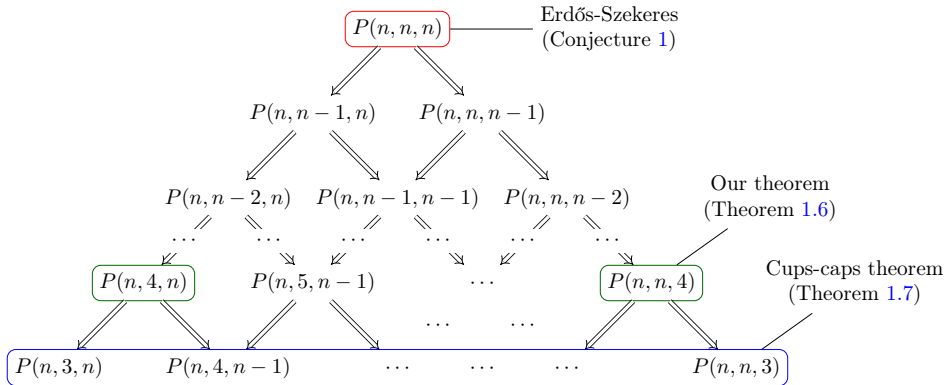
$P(n,n,n)$ Erdős-Szekeres (Conjecture 1)

$P(n,n-1,n)$ $P(n,n,n-1)$

$P(n,n-2,n)$ $P(n,n-1,n-1)$ $P(n,n,n-2)$ Our theorem (Theorem 1.6)

$\cdots$ $\cdots$ $\cdots$ $\cdots$ $\cdots$ $\cdots$

$P(n,4,n)$ $P(n,5,n-1)$ $\cdots$ $P(n,n,4)$ Cups-caps theorem (Theorem 1.7)

$\cdots$ $\cdots$

$P(n,3,n)$ $P(n,4,n-1)$ $\cdots$ $\cdots$ $\cdots$ $P(n,n,3)$